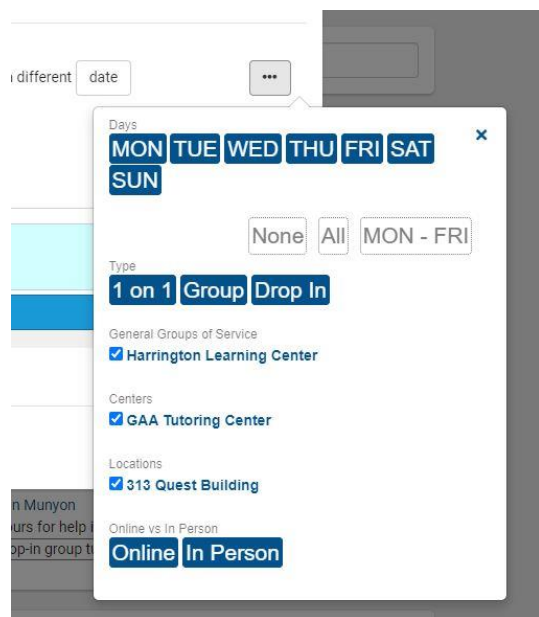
different date •••

Days
MON TUE WED THU FRI SAT SUN
×

None All MON - FRI

Type
1 on 1 Group Drop In

General Groups of Service
Harrington Learning Center

Centers
GAA Tutoring Center

Locations
313 Quest Building

Online vs In Person
Online In Person

n Munyon
urs for help i
op-in group t